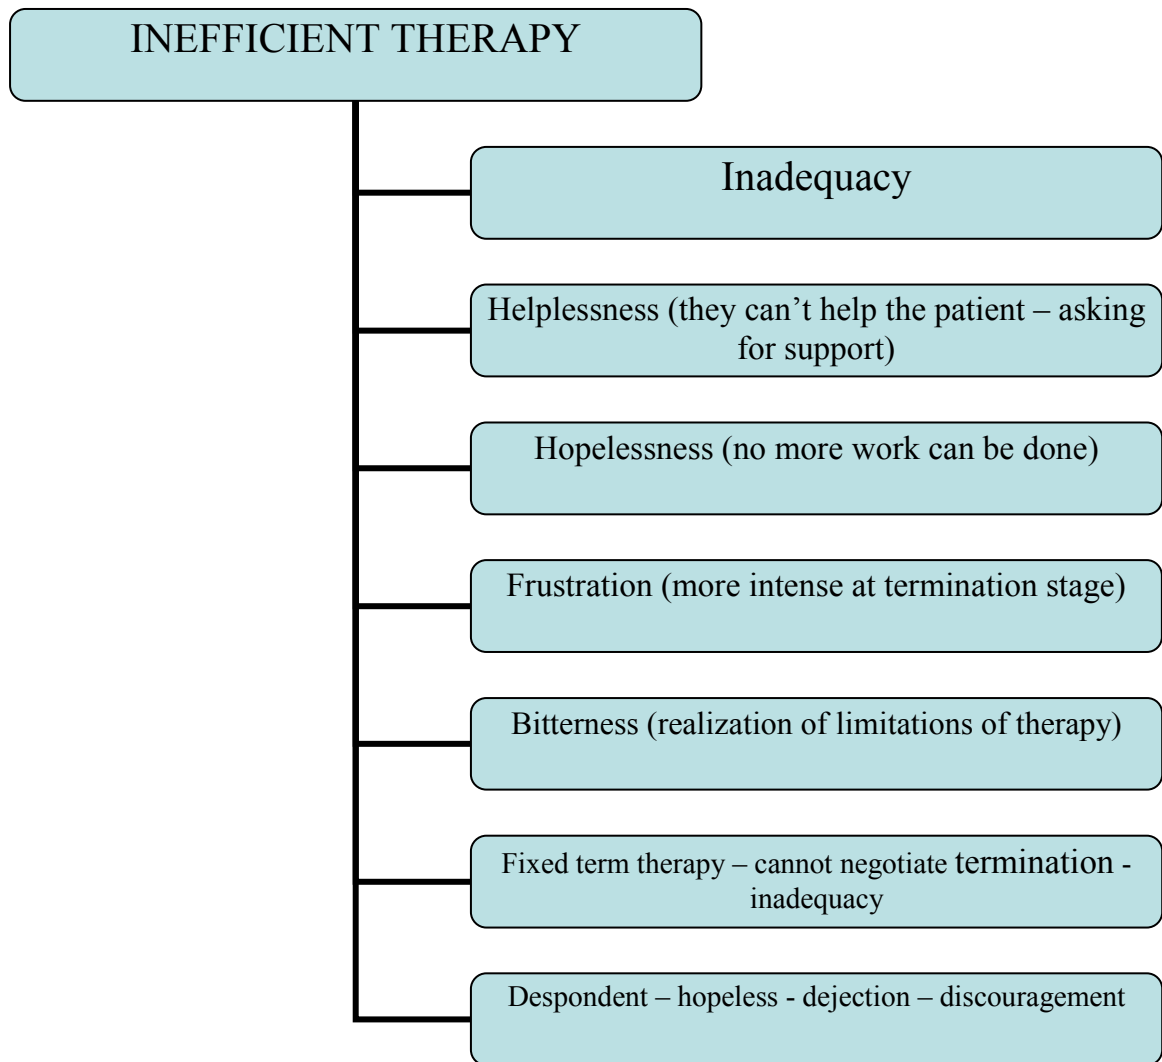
INEFFICIENT THERAPY

Inadequacy

Helplessness (they can't help the patient – asking for support)

Hopelessness (no more work can be done)

Frustration (more intense at termination stage)

Bitterness (realization of limitations of therapy)

Fixed term therapy – cannot negotiate termination - inadequacy

Despondent – hopeless - dejection – discouragement